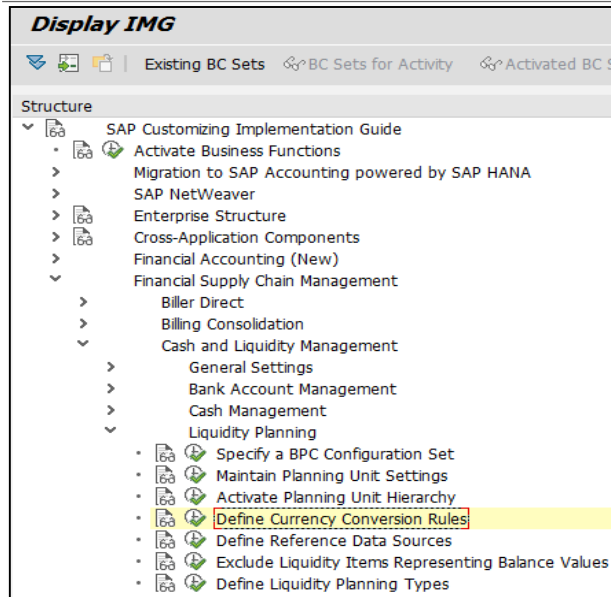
Display IMG

Existing BC Sets BC Sets for Activity Activated BC S

Structure

SAP Customizing Implementation Guide

Activate Business Functions

Migration to SAP Accounting powered by SAP HANA

SAP NetWeaver

Enterprise Structure

Cross-Application Components

Financial Accounting (New)

Financial Supply Chain Management

Biller Direct

Billing Consolidation

Cash and Liquidity Management

General Settings

Bank Account Management

Cash Management

Liquidity Planning

Specify a BPC Configuration Set

Maintain Planning Unit Settings

Activate Planning Unit Hierarchy

Define Currency Conversion Rules

Define Reference Data Sources

Exclude Liquidity Items Representing Balance Values

Define Liquidity Planning Types